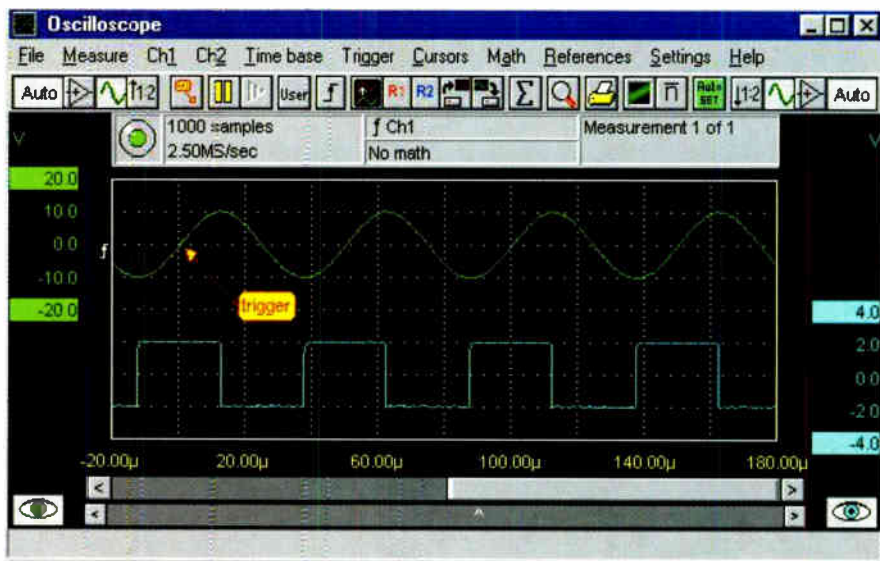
Oscilloscope

File Measure Ch1 Ch2 Time base Trigger Cursors Math References Settings Help

Auto 1:2 User R1 R2 Σ Auto SET 1:2 Auto

V

1000 samples
2.50MS/sec

ƒ Ch1
No math

Measurement 1 of 1

V

20.0
10.0
0.0
-10.0
-20.0

ƒ

trigger

4.0
2.0
0.0
-2.0
-4.0

-20.00µ 20.00µ 60.00µ 100.00µ 140.00µ 180.00µ

<
>
<
>